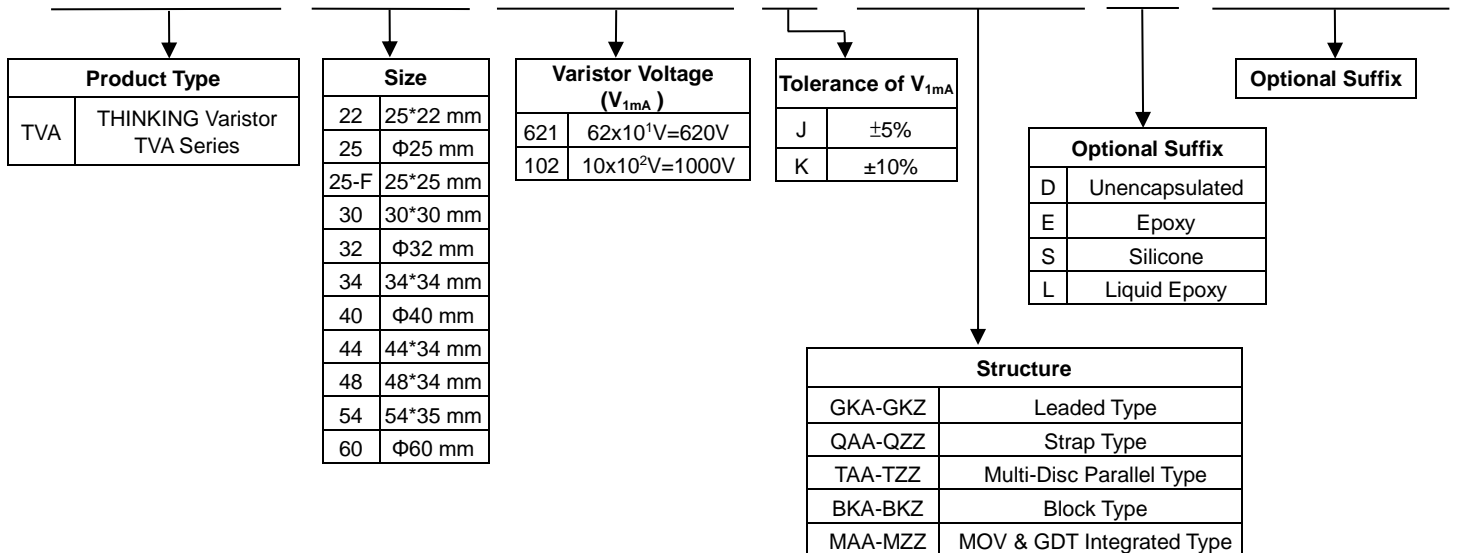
| Product Type | |
|---|---|
| TVA | THINKING Varistor TVA Series |

| Size | |
|---|---|
| 22 | 25*22 mm |
| 25 | Φ25 mm |
| 25-F | 25*25 mm |
| 30 | 30*30 mm |
| 32 | Φ32 mm |
| 34 | 34*34 mm |
| 40 | Φ40 mm |
| 44 | 44*34 mm |
| 48 | 48*34 mm |
| 54 | 54*35 mm |
| 60 | Φ60 mm |

| Varistor Voltage ($V_{1mA}$) | |
|---|---|
| 621 | $62x10^1V=620V$ |
| 102 | $10x10^2V=1000V$ |

| Tolerance of $V_{1mA}$ | |
|---|---|
| J | ±5% |
| K | ±10% |

| Optional Suffix | |
|---|---|
| D | Unencapsulated |
| E | Epoxy |
| S | Silicone |
| L | Liquid Epoxy |

Optional Suffix

| Structure | |
|---|---|
| GKA-GKZ | Leaded Type |
| QAA-QZZ | Strap Type |
| TAA-TZZ | Multi-Disc Parallel Type |
| BKA-BKZ | Block Type |
| MAA-MZZ | MOV & GDT Integrated Type |